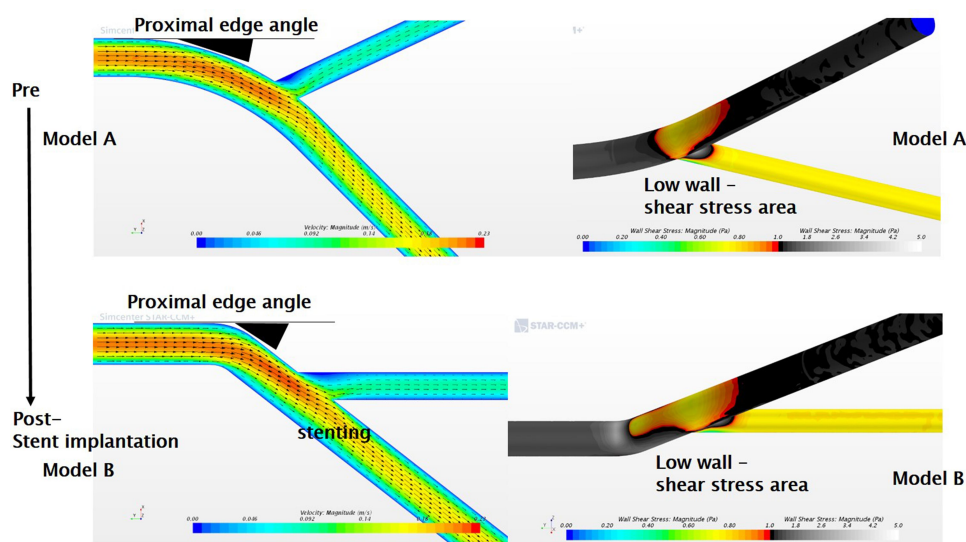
Proximal edge angle

Simcenter

Pre

Model A

Velocity: Magnitude (m/s)
0.00 0.046 0.092 0.14 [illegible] 0.23

Low wall - shear stress area

Model A

Wall Shear Stress: Magnitude (Pa)
0.00 0.20 0.40 0.60 0.80 1.0

Wall Shear Stress: Magnitude (Pa)
1.8 2.6 3.4 4.2 5.0

Proximal edge angle

Simcenter STAR-CCM+

STAR-CCM+

Post-
Stent implantation

Model B

stenting

Velocity: Magnitude (m/s)
0.00 0.046 0.092 0.14 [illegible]

Low wall - shear stress area

Model B

Wall Shear Stress: Magnitude (Pa)
0.00 0.20 0.40 0.60 0.80 1.0

Wall Shear Stress: Magnitude (Pa)
1.8 2.6 3.4 4.2 5.0